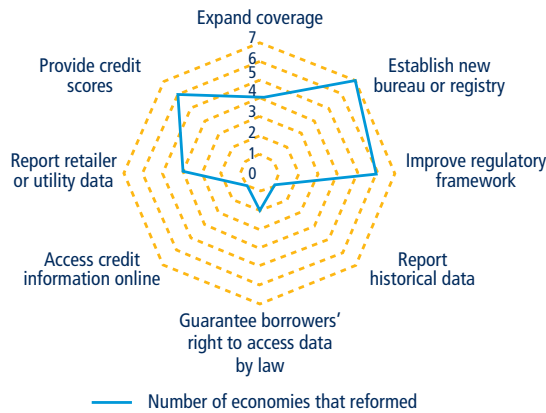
Expand coverage

7
6
5
4
3
2
1
0

Establish new bureau or registry

Improve regulatory framework

Report historical data

Guarantee borrowers' right to access data by law

Access credit information online

Report retailer or utility data

Provide credit scores

Number of economies that reformed